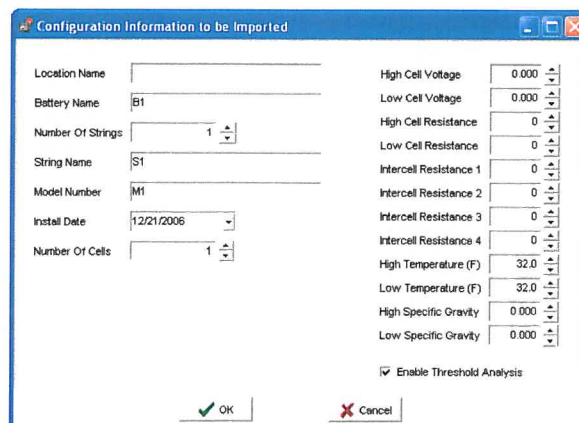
Configuration Information to be Imported

Location Name

Battery Name B1

Number Of Strings 1

String Name S1

Model Number M1

Install Date 12/21/2006

Number Of Cells 1

High Cell Voltage 0.000

Low Cell Voltage 0.000

High Cell Resistance 0

Low Cell Resistance 0

Intercell Resistance 1 0

Intercell Resistance 2 0

Intercell Resistance 3 0

Intercell Resistance 4 0

High Temperature (F) 32.0

Low Temperature (F) 32.0

High Specific Gravity 0.000

Low Specific Gravity 0.000

Enable Threshold Analysis

OK

Cancel